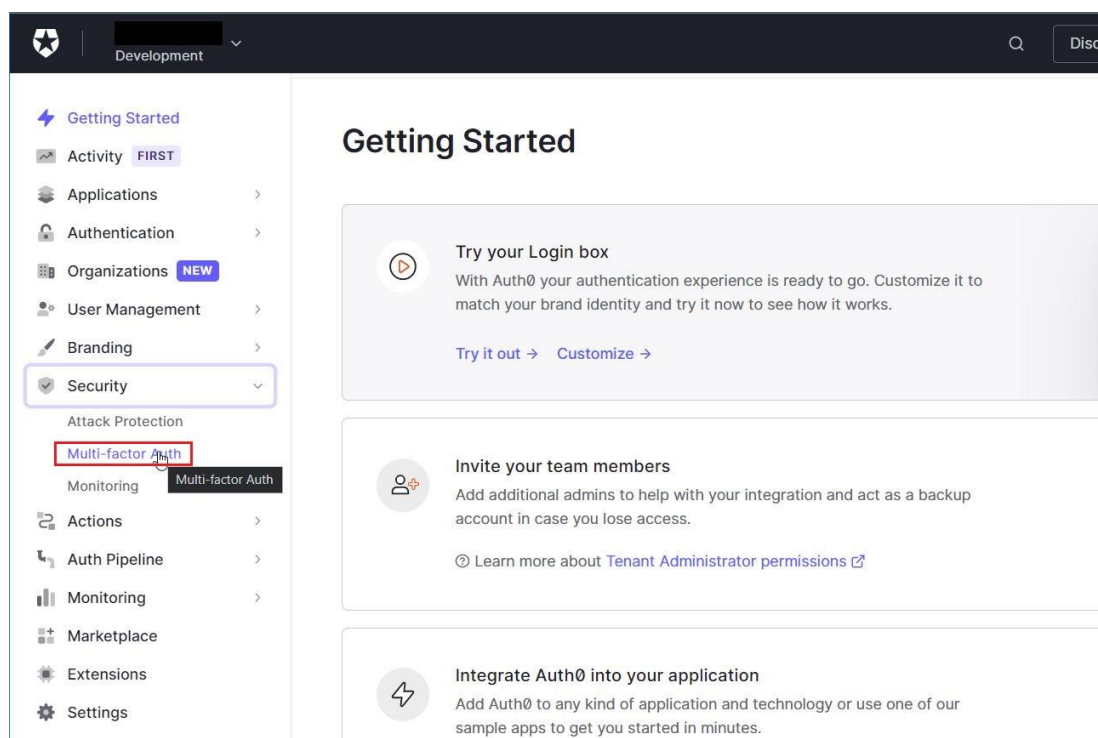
Development

Disc

Getting Started
Activity FIRST
Applications
Authentication
Organizations NEW
User Management
Branding
Security
Attack Protection
Multi-factor Auth
Monitoring
Multi-factor Auth
Actions
Auth Pipeline
Monitoring
Marketplace
Extensions
Settings

Getting Started

Try your Login box
With Auth0 your authentication experience is ready to go. Customize it to match your brand identity and try it now to see how it works.

Try it out → Customize →

Invite your team members
Add additional admins to help with your integration and act as a backup account in case you lose access.

Learn more about Tenant Administrator permissions

Integrate Auth0 into your application
Add Auth0 to any kind of application and technology or use one of our sample apps to get you started in minutes.